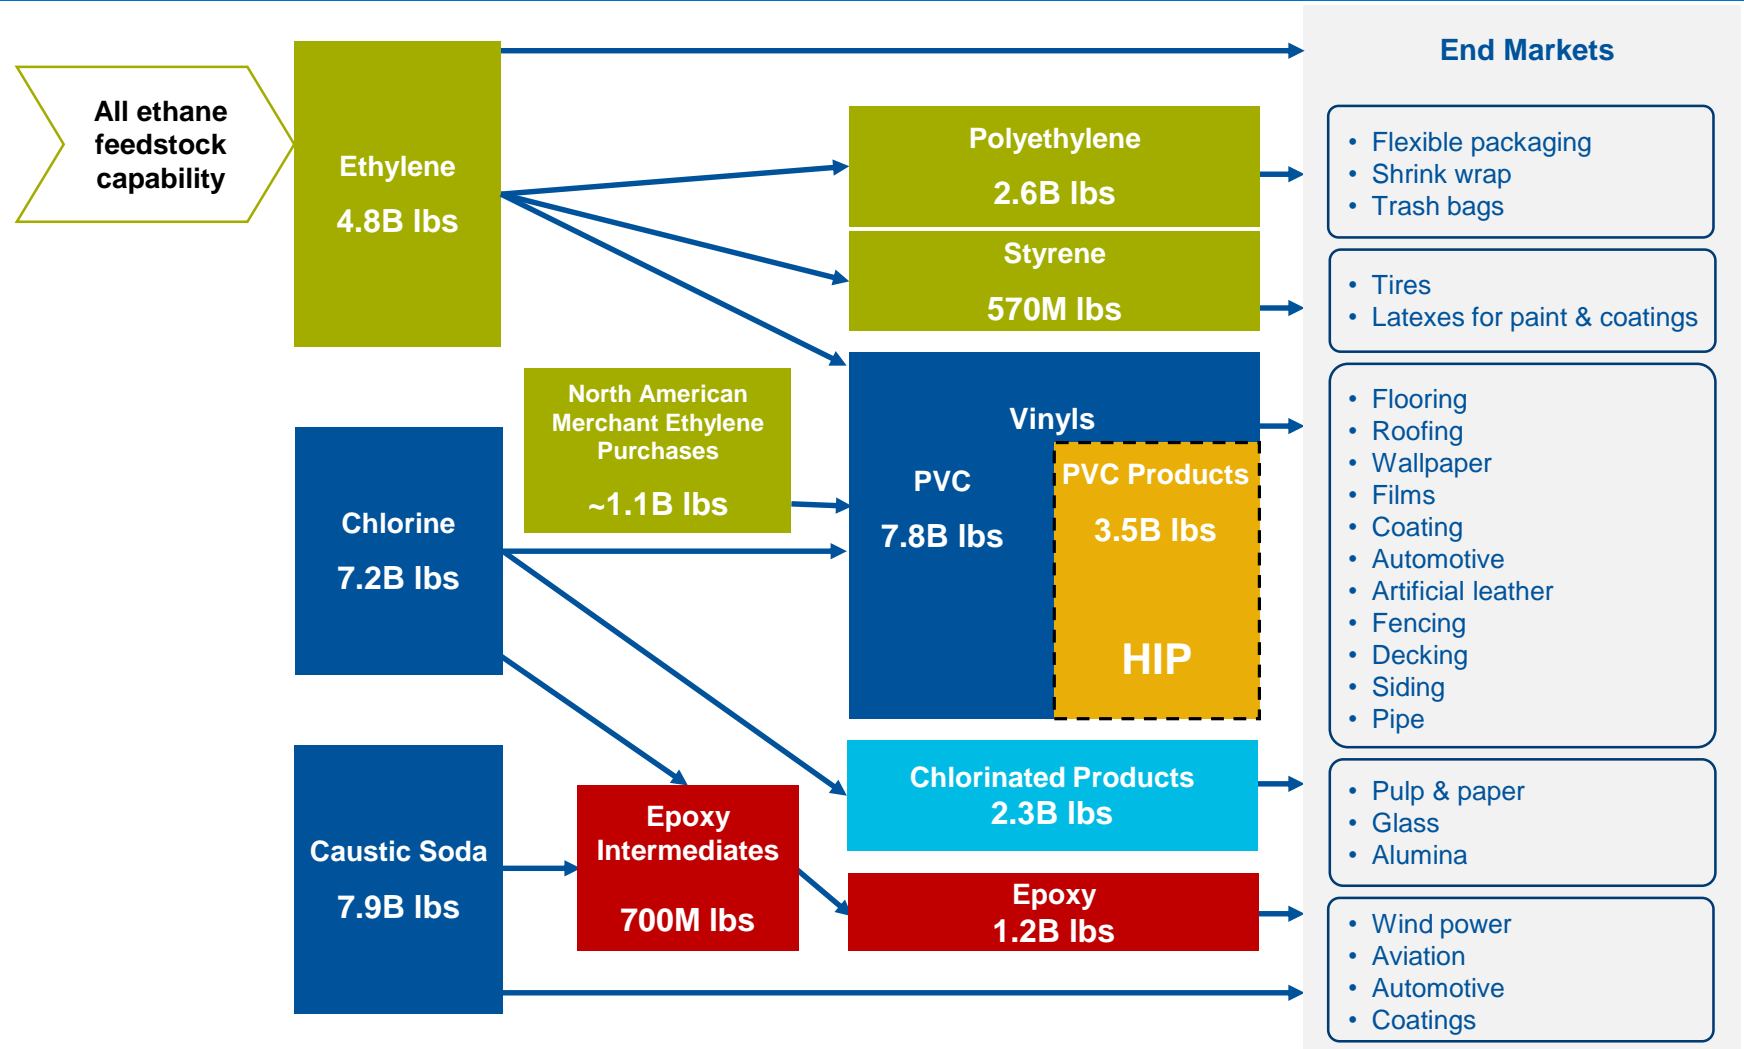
All ethane feedstock capability

Ethylene
4.8B lbs

Polyethylene
2.6B lbs

Styrene
570M lbs

North American Merchant Ethylene Purchases
~1.1B lbs

Vinyls
PVC
7.8B lbs

PVC Products
3.5B lbs

HIP

Chlorine
7.2B lbs

Chlorinated Products
2.3B lbs

Caustic Soda
7.9B lbs

Epoxy Intermediates
700M lbs

Epoxy
1.2B lbs

End Markets

• Flexible packaging
• Shrink wrap
• Trash bags

• Tires
• Latexes for paint & coatings

• Flooring
• Roofing
• Wallpaper
• Films
• Coating
• Automotive
• Artificial leather
• Fencing
• Decking
• Siding
• Pipe

• Pulp & paper
• Glass
• Alumina

• Wind power
• Aviation
• Automotive
• Coatings